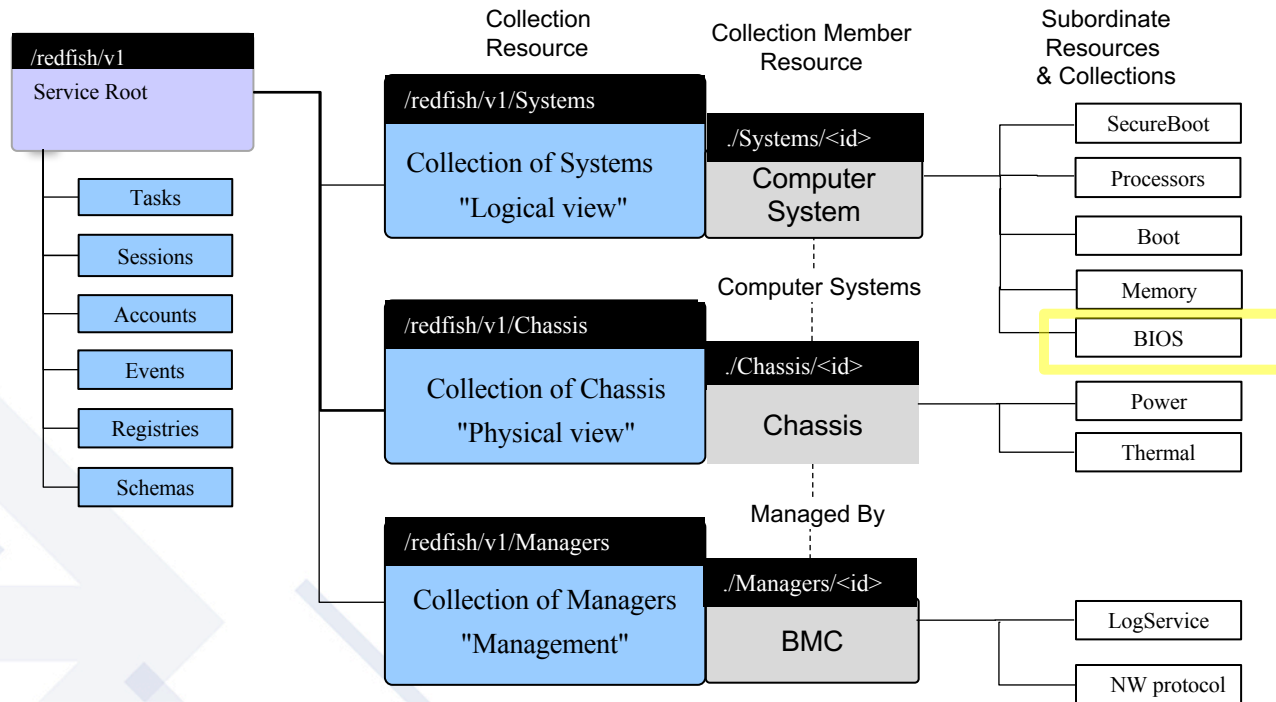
/redfish/v1
Service Root

Tasks
Sessions
Accounts
Events
Registries
Schemas

Collection Resource

/redfish/v1/Systems
Collection of Systems
"Logical view"

/redfish/v1/Chassis
Collection of Chassis
"Physical view"

/redfish/v1/Managers
Collection of Managers
"Management"

Collection Member Resource

./Systems/<id>
Computer System

Computer Systems

./Chassis/<id>
Chassis

Managed By

./Managers/<id>
BMC

Subordinate Resources & Collections

SecureBoot
Processors
Boot
Memory
BIOS
Power
Thermal
LogService
NW protocol